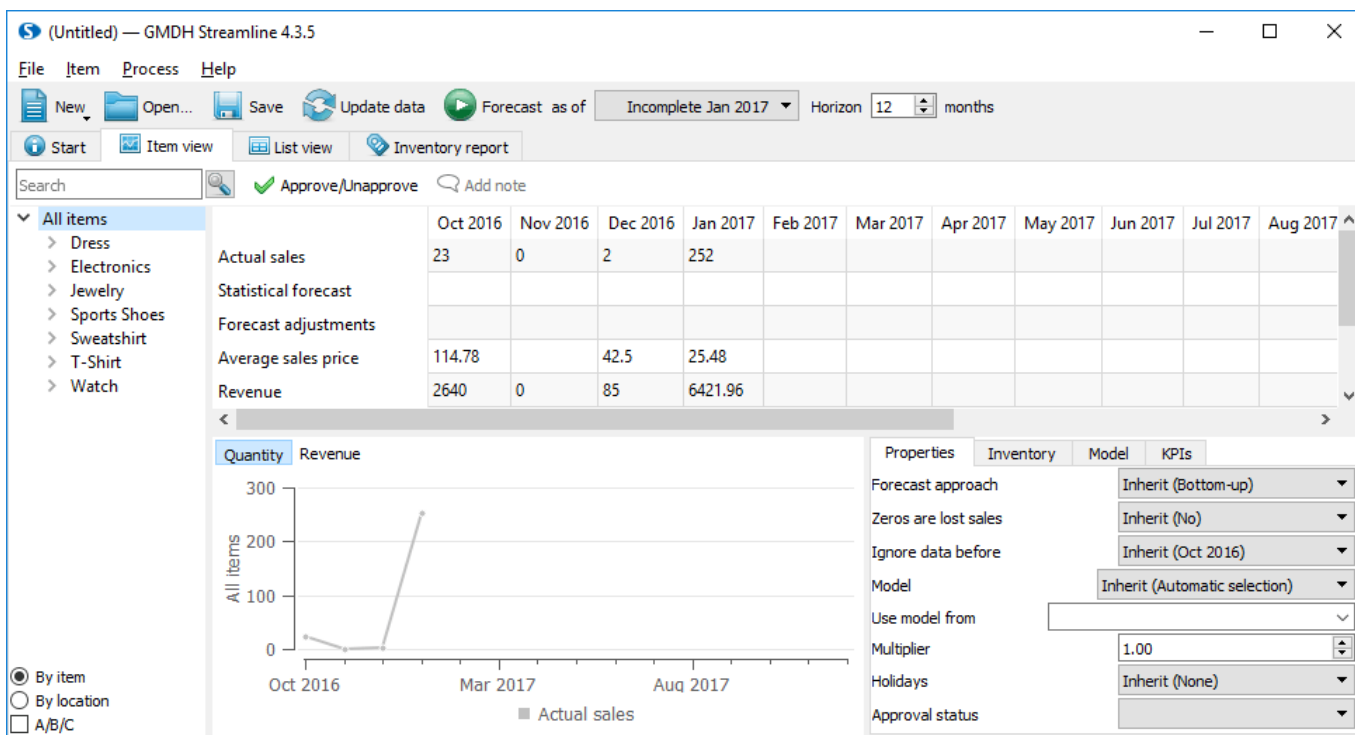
(Untitled) — GMDH Streamline 4.3.5

File Item Process Help

New Open... Save Update data Forecast as of Incomplete Jan 2017 Horizon 12 months

Start Item view List view Inventory report

Search Approve/Unapprove Add note

All items
Dress
Electronics
Jewelry
Sports Shoes
Sweatshirt
T-Shirt
Watch

| | Oct 2016 | Nov 2016 | Dec 2016 | Jan 2017 | Feb 2017 | Mar 2017 | Apr 2017 | May 2017 | Jun 2017 | Jul 2017 | Aug 2017 |
|---|---|---|---|---|---|---|---|---|---|---|---|
| Actual sales | 23 | 0 | 2 | 252 | | | | | | | |
| Statistical forecast | | | | | | | | | | | |
| Forecast adjustments | | | | | | | | | | | |
| Average sales price | 114.78 | | 42.5 | 25.48 | | | | | | | |
| Revenue | 2640 | 0 | 85 | 6421.96 | | | | | | | |

Quantity Revenue

300
200
100
0
All items
Oct 2016 Mar 2017 Aug 2017
Actual sales

Properties Inventory Model KPIs

| | |
|---|---|
| Forecast approach | Inherit (Bottom-up) |
| Zeros are lost sales | Inherit (No) |
| Ignore data before | Inherit (Oct 2016) |
| Model | Inherit (Automatic selection) |
| Use model from | |
| Multiplier | 1.00 |
| Holidays | Inherit (None) |
| Approval status | |

By item
By location
A/B/C